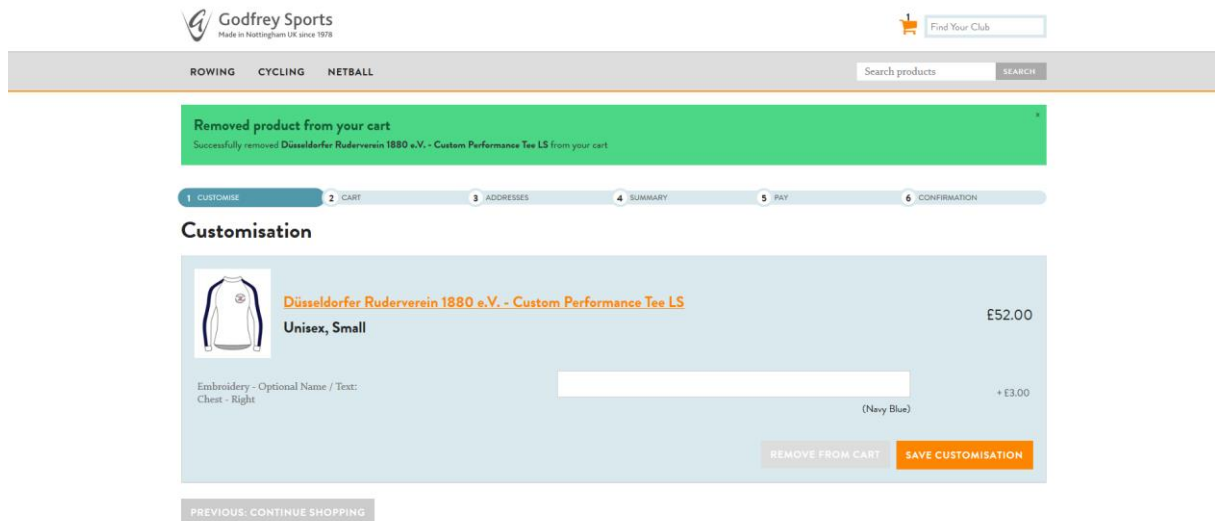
Godfrey Sports
Made in Nottingham UK since 1978

1

Find Your Club

ROWING CYCLING NETBALL

Search products SEARCH

Removed product from your cart
Successfully removed Düsseldorfer Ruderverein 1880 e.V. - Custom Performance Tee LS from your cart

×

1 CUSTOMISE 2 CART 3 ADDRESSES 4 SUMMARY 5 PAY 6 CONFIRMATION

Customisation

Düsseldorfer Ruderverein 1880 e.V. - Custom Performance Tee LS
Unisex, Small

£52.00

Embroidery - Optional Name / Text:
Chest - Right

(Navy Blue)

+ £3.00

REMOVE FROM CART SAVE CUSTOMISATION

PREVIOUS: CONTINUE SHOPPING